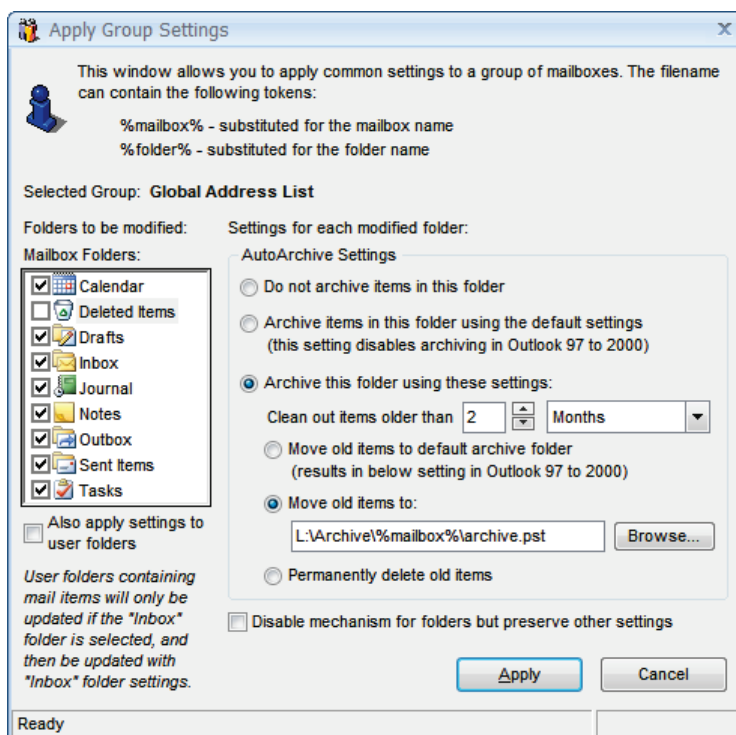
Apply Group Settings

X

This window allows you to apply common settings to a group of mailboxes. The filename can contain the following tokens:

%mailbox% - substituted for the mailbox name
%folder% - substituted for the folder name

Selected Group: Global Address List

Folders to be modified:

Mailbox Folders:

Calendar
Deleted Items
Drafts
Inbox
Journal
Notes
Outbox
Sent Items
Tasks

Also apply settings to user folders

User folders containing mail items will only be updated if the "Inbox" folder is selected, and then be updated with "Inbox" folder settings.

Settings for each modified folder:

AutoArchive Settings

Do not archive items in this folder

Archive items in this folder using the default settings (this setting disables archiving in Outlook 97 to 2000)

Archive this folder using these settings:

Clean out items older than 2 Months

Move old items to default archive folder (results in below setting in Outlook 97 to 2000)

Move old items to:

L:\Archive\%mailbox%\archive.pst

Browse...

Permanently delete old items

Disable mechanism for folders but preserve other settings

Apply

Cancel

Ready